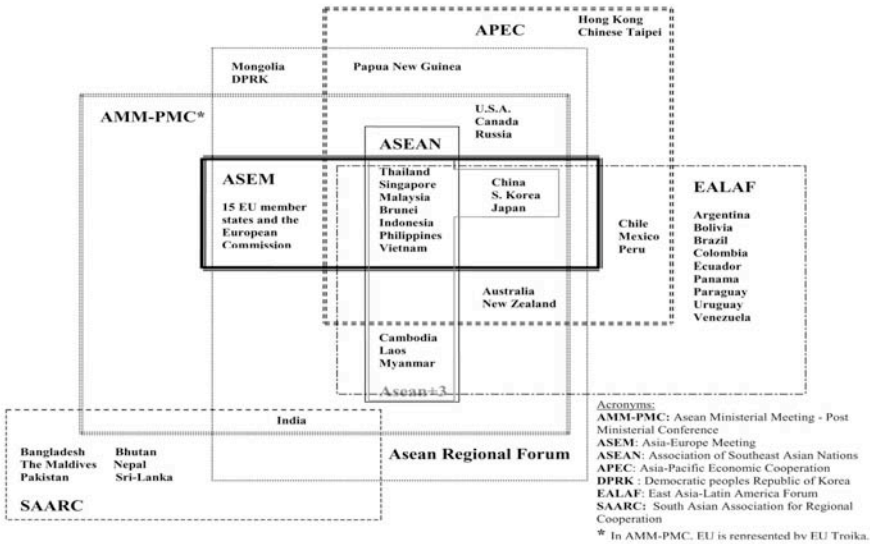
APEC

Hong Kong
Chinese Taipei

Mongolia
DPRK

Papua New Guinea

AMM-PMC*

U.S.A.
Canada
Russia

ASEAN

ASEM

15 EU member states and the European Commission

Thailand
Singapore
Malaysia
Brunei
Indonesia
Philippines
Vietnam

China
S. Korea
Japan

Chile
Mexico
Peru

EALAF

Argentina
Bolivia
Brazil
Colombia
Ecuador
Panama
Paraguay
Uruguay
Venezuela

Australia
New Zealand

Cambodia
Laos
Myanmar

Asean+3

India

Bangladesh
The Maldives
Pakistan

Bhutan
Nepal
Sri-Lanka

Asean Regional Forum

SAARC

Acronyms:
AMM-PMC: Asean Ministerial Meeting - Post Ministerial Conference
ASEM: Asia-Europe Meeting
ASEAN: Association of Southeast Asian Nations
APEC: Asia-Pacific Economic Cooperation
DPRK : Democratic peoples Republic of Korea
EALAF: East Asia-Latin America Forum
SAARC: South Asian Association for Regional Cooperation

* In AMM-PMC, EU is represented by EU Troika.